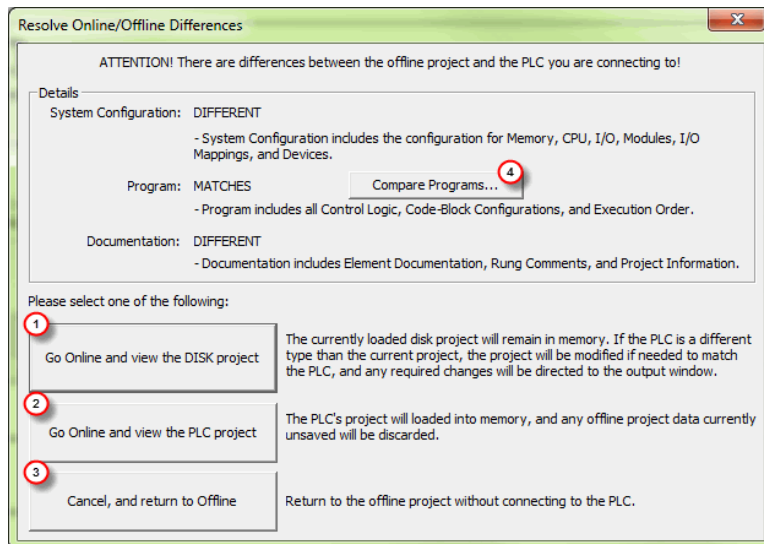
Resolve Online/Offline Differences

X

ATTENTION! There are differences between the offline project and the PLC you are connecting to!

Details

System Configuration: DIFFERENT

- System Configuration includes the configuration for Memory, CPU, I/O, Modules, I/O Mappings, and Devices.

Program: MATCHES

Compare Programs...

4

- Program includes all Control Logic, Code-Block Configurations, and Execution Order.

Documentation: DIFFERENT

- Documentation includes Element Documentation, Rung Comments, and Project Information.

Please select one of the following:

1

Go Online and view the DISK project

The currently loaded disk project will remain in memory. If the PLC is a different type than the current project, the project will be modified if needed to match the PLC, and any required changes will be directed to the output window.

2

Go Online and view the PLC project

The PLC's project will loaded into memory, and any offline project data currently unsaved will be discarded.

3

Cancel, and return to Offline

Return to the offline project without connecting to the PLC.